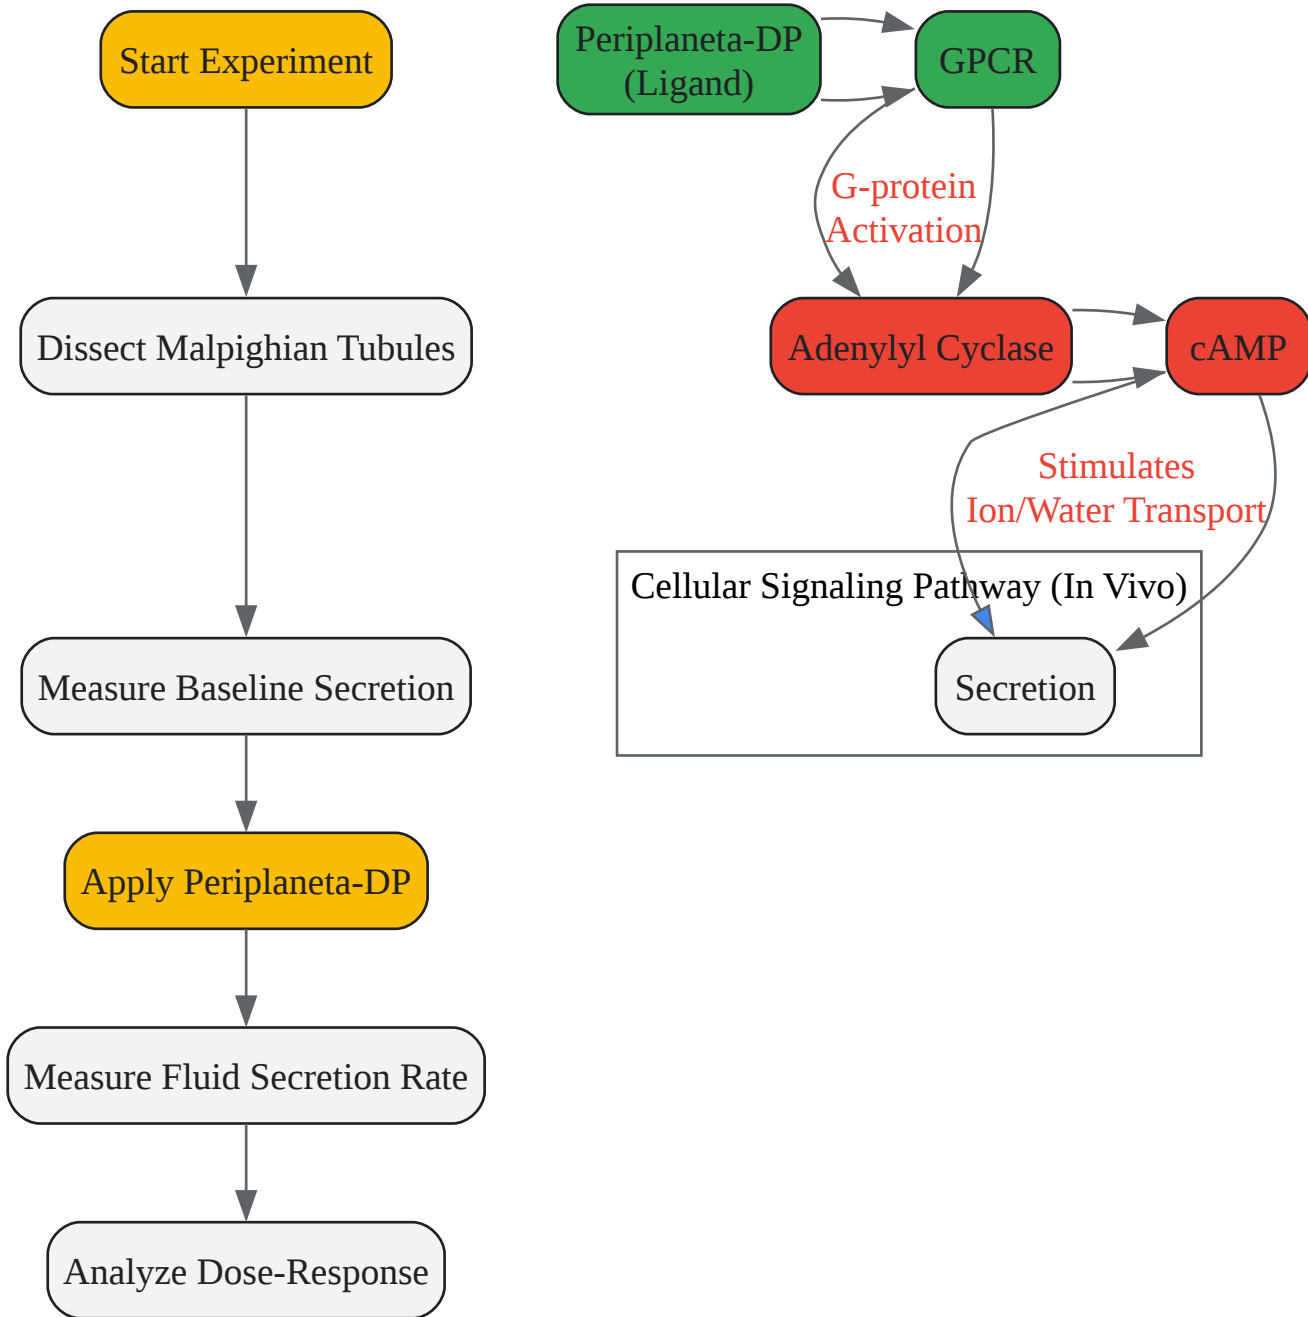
Start Experiment

Dissect Malpighian Tubules

Measure Baseline Secretion

Apply Periplaneta-DP

Measure Fluid Secretion Rate

Analyze Dose-Response

Periplaneta-DP (Ligand)

GPCR

G-protein Activation

Adenylyl Cyclase

cAMP

Stimulates Ion/Water Transport

Cellular Signaling Pathway (In Vivo)

Secretion